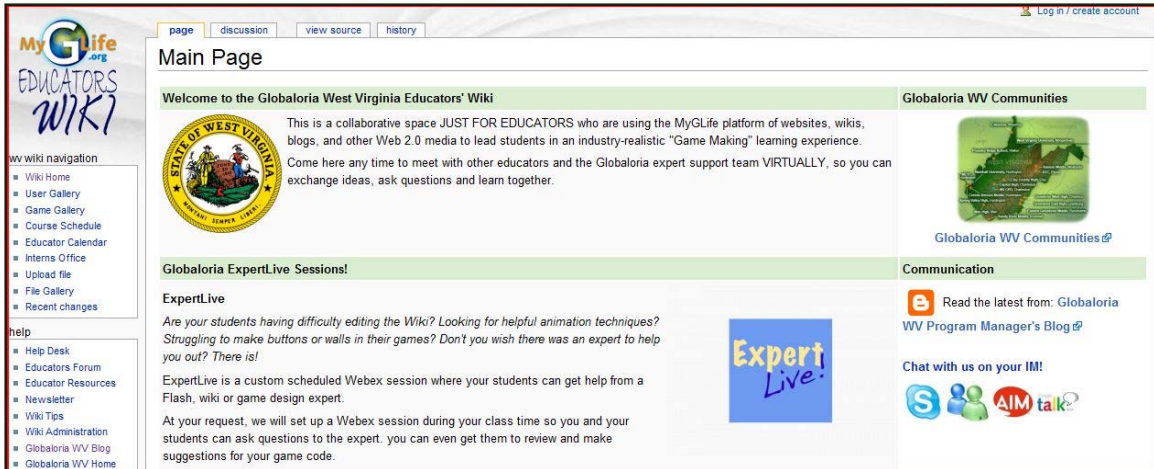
MyGlife .org
EDUCATORS WIKI

wv wiki navigation
- Wiki Home
- User Gallery
- Game Gallery
- Course Schedule
- Educator Calendar
- Interns Office
- Upload file
- File Gallery
- Recent changes

help
- Help Desk
- Educators Forum
- Educator Resources
- Newsletter
- Wiki Tips
- Wiki Administration
- Globaloria WV Blog
- Globaloria WV Home

page | discussion | view source | history

Log in / create account

Main Page

Welcome to the Globaloria West Virginia Educators' Wiki

STATE OF WEST VIRGINIA
MONTANI SEMPER LIBERI

This is a collaborative space JUST FOR EDUCATORS who are using the MyGLife platform of websites, wikis, blogs, and other Web 2.0 media to lead students in an industry-realistic "Game Making" learning experience.

Come here any time to meet with other educators and the Globaloria expert support team VIRTUALLY, so you can exchange ideas, ask questions and learn together.

Globaloria WV Communities

Globaloria WV Communities

Globaloria ExpertLive Sessions!

ExpertLive

Are your students having difficulty editing the Wiki? Looking for helpful animation techniques? Struggling to make buttons or walls in their games? Don't you wish there was an expert to help you out? There is!

Expert Live!

ExpertLive is a custom scheduled Webex session where your students can get help from a Flash, wiki or game design expert.

At your request, we will set up a Webex session during your class time so you and your students can ask questions to the expert. you can even get them to review and make suggestions for your game code.

Communication

Read the latest from: Globaloria WV Program Manager's Blog

Chat with us on your IM!

AIM talk